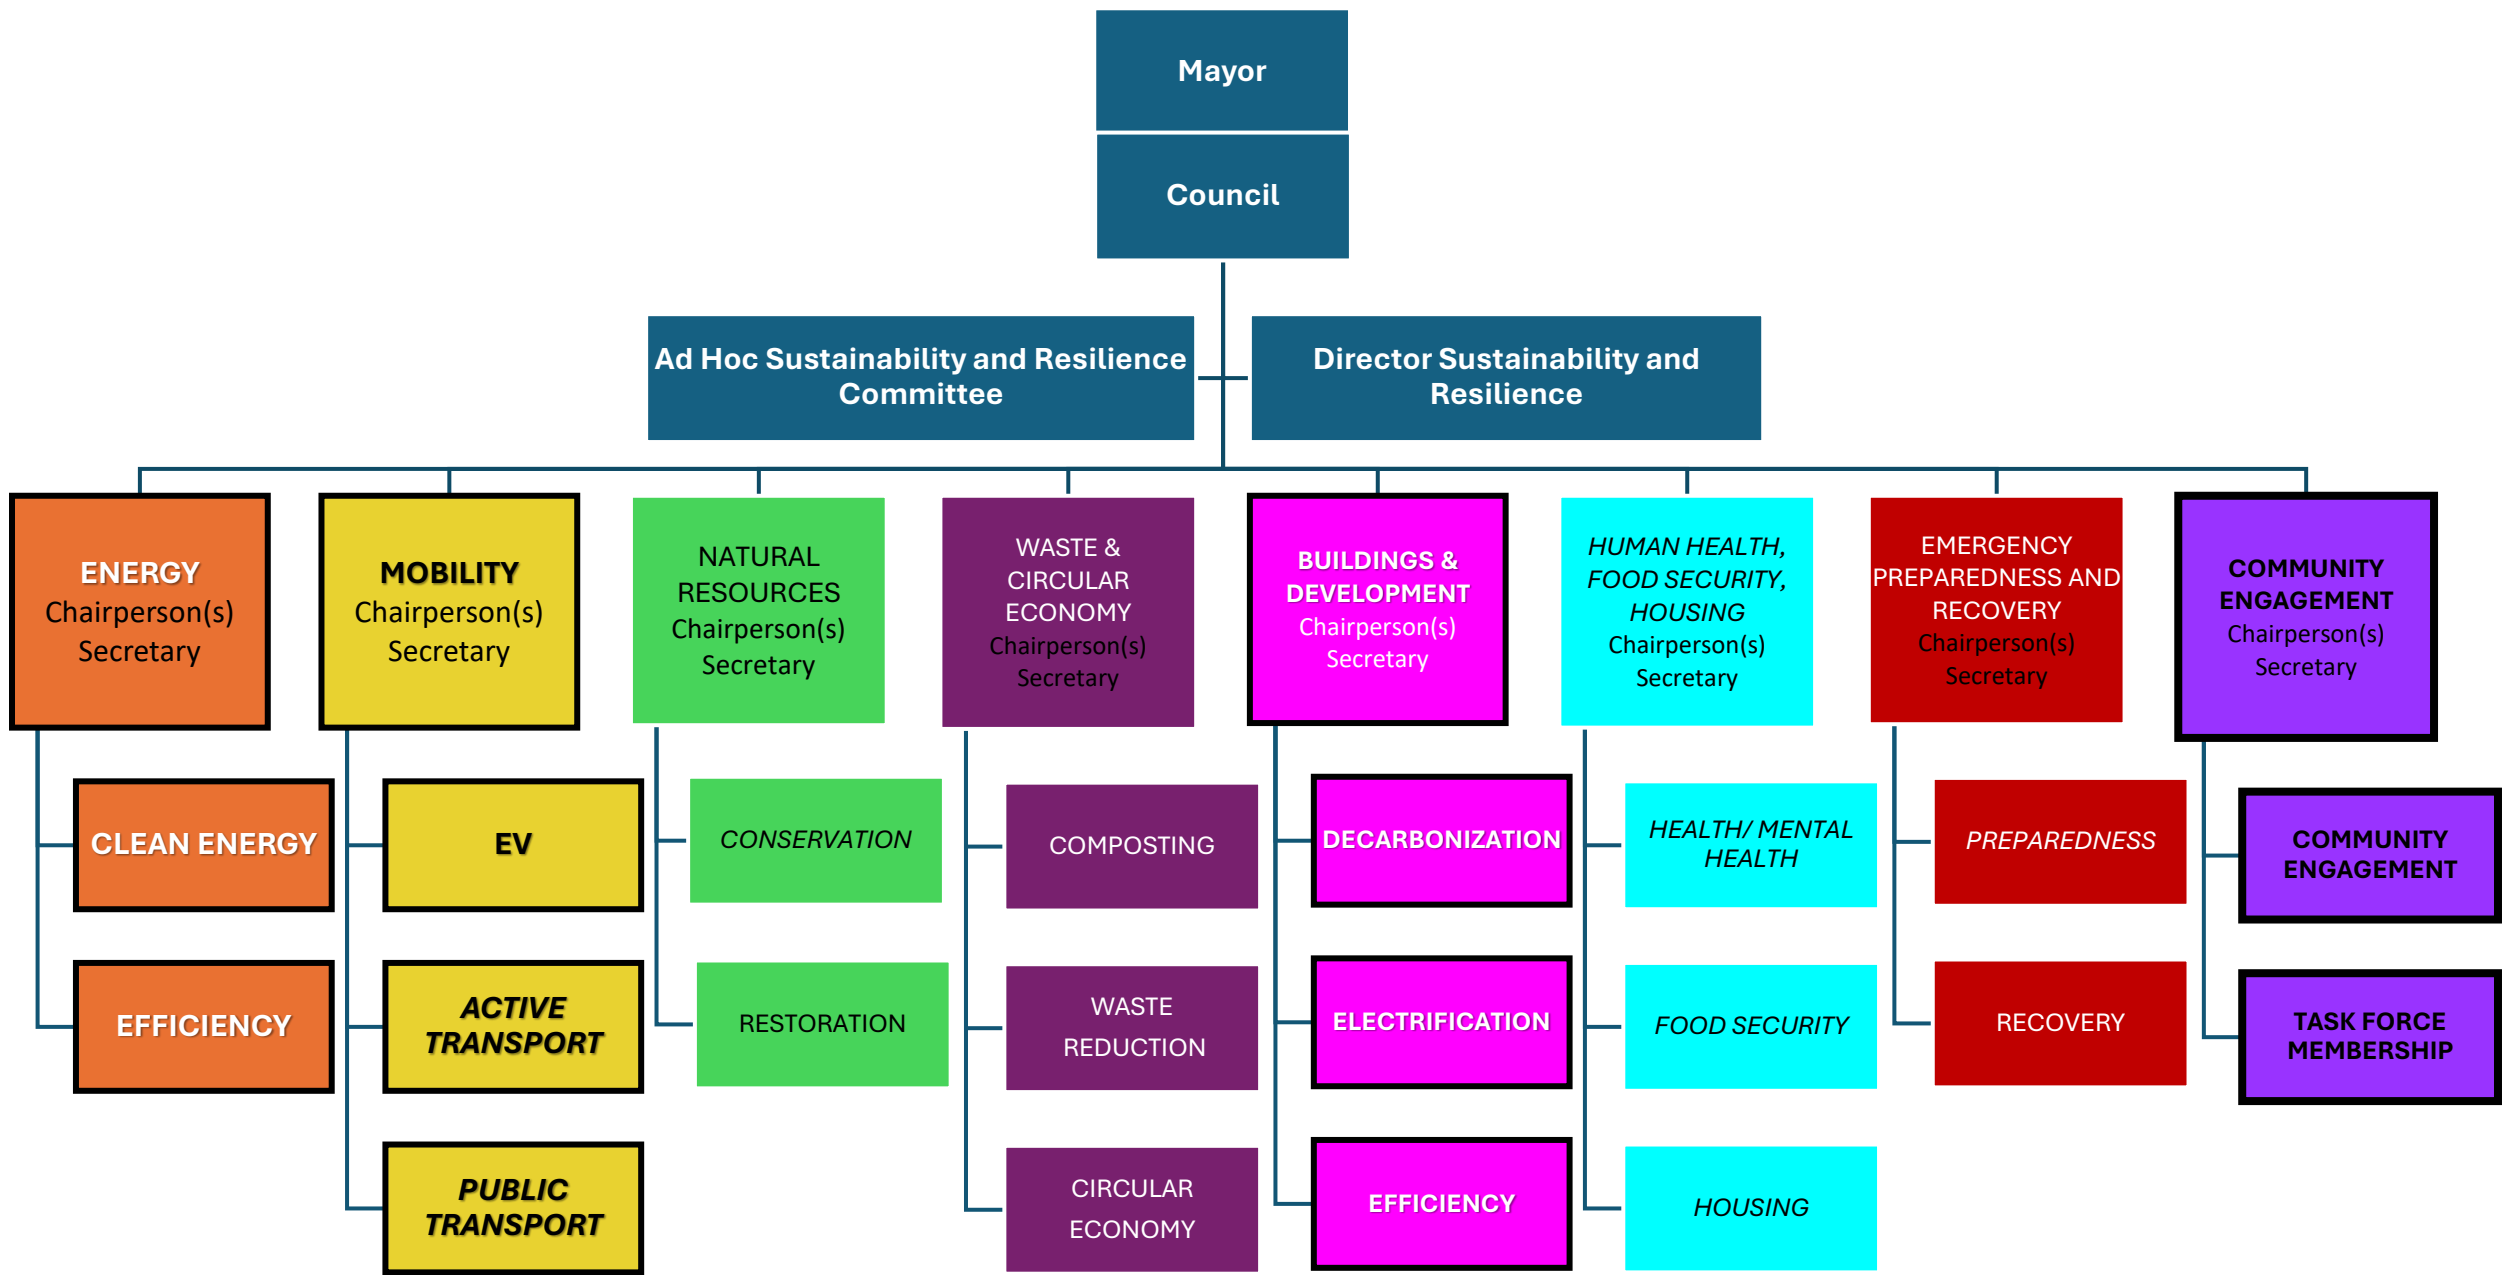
Mayor

Council

Ad Hoc Sustainability and Resilience Committee

Director Sustainability and Resilience

ENERGY
Chairperson(s)
Secretary

CLEAN ENERGY

EFFICIENCY

MOBILITY
Chairperson(s)
Secretary

EV

ACTIVE TRANSPORT

PUBLIC TRANSPORT

NATURAL RESOURCES
Chairperson(s)
Secretary

CONSERVATION

RESTORATION

WASTE & CIRCULAR ECONOMY
Chairperson(s)
Secretary

COMPOSTING

WASTE REDUCTION

CIRCULAR ECONOMY

BUILDINGS & DEVELOPMENT
Chairperson(s)
Secretary

DECARBONIZATION

ELECTRIFICATION

EFFICIENCY

HUMAN HEALTH, FOOD SECURITY, HOUSING
Chairperson(s)
Secretary

HEALTH/ MENTAL HEALTH

FOOD SECURITY

HOUSING

EMERGENCY PREPAREDNESS AND RECOVERY
Chairperson(s)
Secretary

PREPAREDNESS

RECOVERY

COMMUNITY ENGAGEMENT
Chairperson(s)
Secretary

COMMUNITY ENGAGEMENT

TASK FORCE MEMBERSHIP